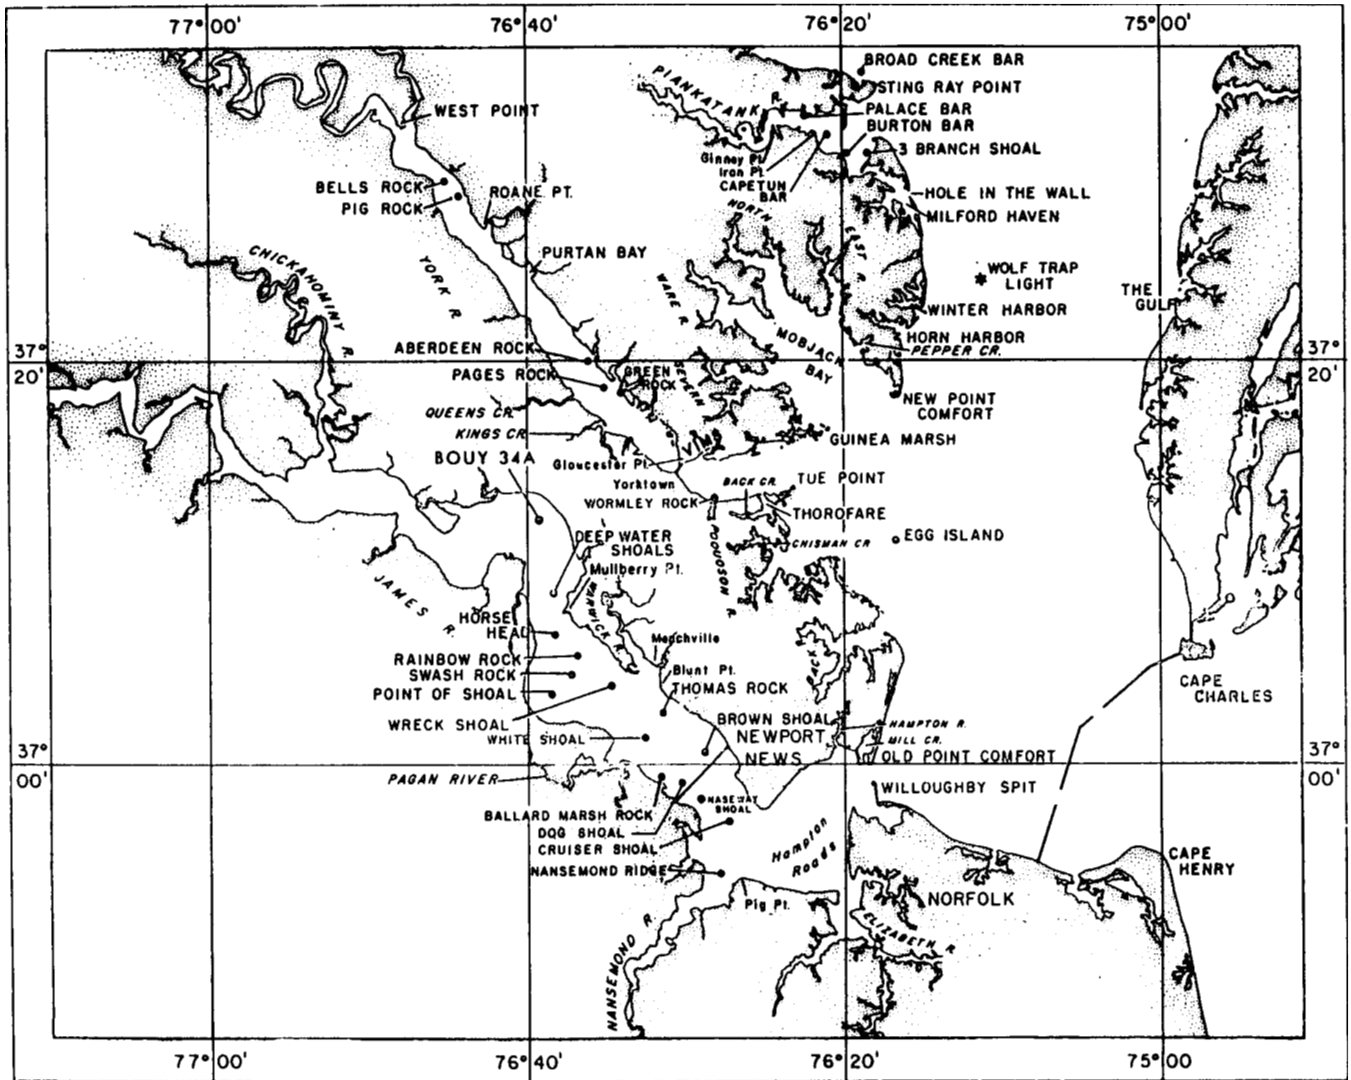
77°00'
76°40'
76°20'
75°00'
BROAD CREEK BAR
STING RAY POINT
PALACE BAR
BURTON BAR
3 BRANCH SHOAL
PIANKATANK R.
Ginney Pt.
Iron Pt.
CAPETUN BAR
WEST POINT
BELLS ROCK
PIG ROCK
ROANE PT.
HOLE IN THE WALL
MILFORD HAVEN
NORTH
EAST R.
PURTAN BAY
CHICKAHOMINY R.
YORK R.
WARE R.
WOLF TRAP LIGHT
THE GULF
WINTER HARBOR
MOBJACK BAY
HORN HARBOR
PEPPER CR.
37° 20'
ABERDEEN ROCK
37° 20'
PAGES ROCK
GREEN ROCK
SEVERN R.
NEW POINT COMFORT
QUEENS CR.
KINGS CR.
GUINEA MARSH
BOUY 34A
Gloucester Pt.
Yorktown
TUE POINT
BACK CR.
WORMLEY ROCK
THOROFARE
DEEP WATER SHOALS
POQUOSON R.
CHISMAN CR.
EGG ISLAND
Mulliberry Pt.
JAMES R.
HORSE HEAD
WARWICK R.
Menchville
RAINBOW ROCK
SWASH ROCK
Blunt Pt.
POINT OF SHOAL
THOMAS ROCK
BACK R.
CAPE CHARLES
WRECK SHOAL
BROWN SHOAL
HAMPTON R.
WHITE SHOAL
NEWPORT NEWS
MILL CR.
37° 00'
OLD POINT COMFORT
37° 00'
PAGAN RIVER
WILLOUGHBY SPIT
BALLARD MARSH ROCK
NASEWAY SHOAL
DOG SHOAL
CRUISER SHOAL
Hampton Roads
CAPE HENRY
NANSEMOND RIDGE
NORFOLK
Pig Pt.
ELIZABETH R.
NANSEMOND R.
77°00'
76°40'
76°20'
75°00'